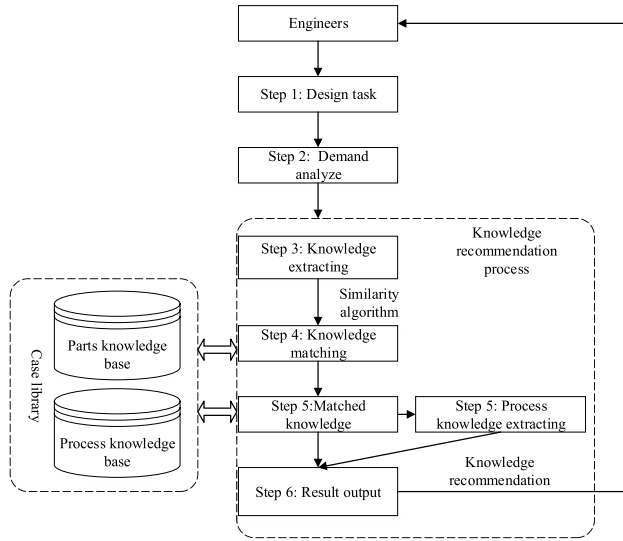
Engineers

Step 1: Design task

Step 2: Demand analyze

Knowledge recommendation process

Step 3: Knowledge extracting

Similarity algorithm

Case library

Parts knowledge base

Step 4: Knowledge matching

Process knowledge base

Step 5:Matched knowledge

Step 5: Process knowledge extracting

Knowledge recommendation

Step 6: Result output